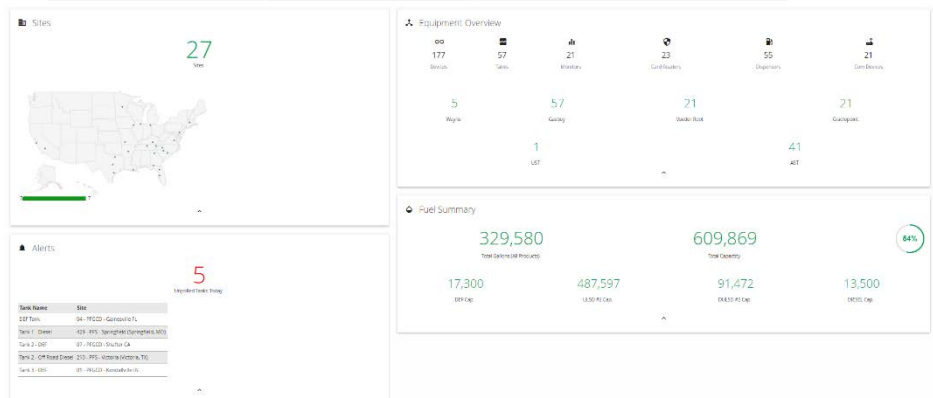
Sites

27
Sites

7

Alerts

5
Unyielded Tanks Today

| Tank Name | Site |
|---|---|
| DEF Tank | 04 - FFGCO - Gainesville FL |
| Tank 1 - Diesel | 329 - PPS - Springfield (Springfield, MO) |
| Tank 2 - DEF | 07 - FFGCO - Shafter CA |
| Tank 2 - Off Road Diesel | 210 - PPS - Victoria (Victoria, TX) |
| Tank 3 - DEF | 01 - FFGCO - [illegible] |

Equipment Overview

177
Devices

57
Tanks

21
Monitors

23
Card Readers

55
Dispensers

21
Gen Devices

5
Wayne

57
Gasboy

21
Veeder Root

21
Gasboy

1
UST

41
AST

Fuel Summary

329,580
Total Gallons (All Products)

609,869
Total Capacity

54%

17,300
DEF Cap

487,597
ULSD #2 Cap

91,472
DULSD #2 Cap

13,500
DIESEL Cap